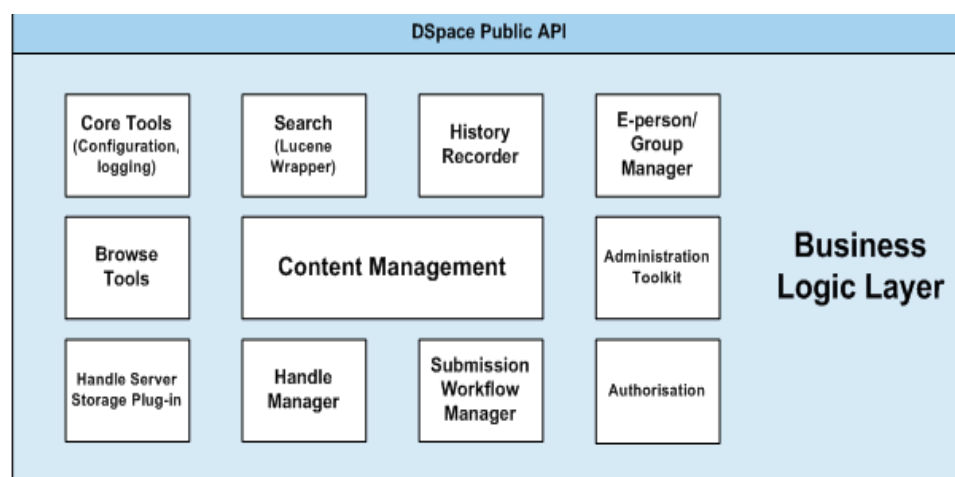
DSpace Public API

Core Tools (Configuration, logging)

Search (Lucene Wrapper)

History Recorder

E-person/ Group Manager

Browse Tools

Content Management

Administration Toolkit

Business Logic Layer

Handle Server Storage Plug-in

Handle Manager

Submission Workflow Manager

Authorisation